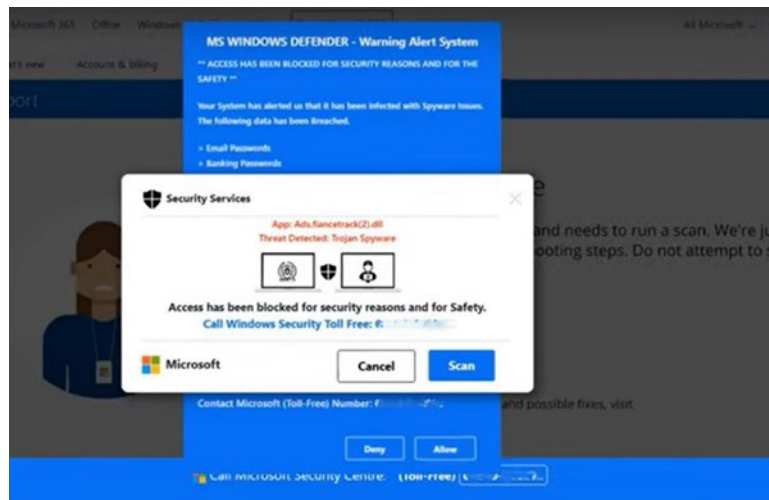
Microsoft 365 Office Windows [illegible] All Microsoft

t's new Account & billing

port

MS WINDOWS DEFENDER - Warning Alert System

** ACCESS HAS BEEN BLOCKED FOR SECURITY REASONS AND FOR THE SAFETY **

Your System has alerted us that it has been infected with Spyware Issues. The following data has been Breached.

> Email Passwords
> Banking Passwords

Security Services

App: Ads.fiancetrack(2).dll
Threat Detected: Trojan Spyware

Access has been blocked for security reasons and for Safety.
Call Windows Security Toll Free: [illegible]

Microsoft

Cancel Scan

e

and needs to run a scan. We're j
ooting steps. Do not attempt to

Contact Microsoft (Toll-Free) Number: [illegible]

and possible fixes, visit

Deny Allow

Call Microsoft Security Centre: (Toll-Free) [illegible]